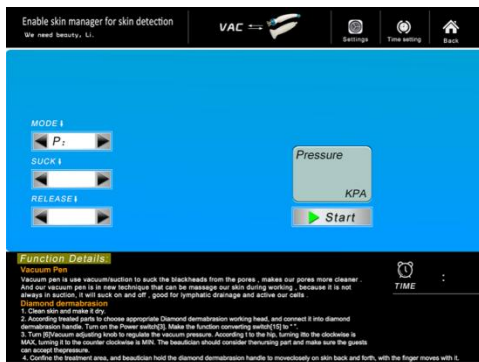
Enable skin manager for skin detection
We need beauty, Li.

VAC

Settings

Time setting

Back

MODE I

P:

SUCK I

RELEASE I

Pressure

KPA

Start

Function Details:

Vacuum Pen

Vacuum pen is use vacuum/suction to suck the blackheads from the pores , makes our pores more cleaner . And our vacuum pen is in new technique that can be massage our skin during working , because it is not always in suction, it will suck on and off , good for lymphatic drainage and active our cells .

Diamond dermabrasion

1. Clean skin and make it dry.
2. According treated parts to choose appropriate Diamond dermabrasion working head, and connect it into diamond dermabrasion handle. Turn on the Power switch[3]. Make the function converting switch[15] to " ".
3. Turn [6]Vacuum adjusting knob to regulate the vacuum pressure. According t to the hip, turning itto the clockwise is MAX, turning it to the counter clockwise is MIN. The beautician should consider thenursing part and make sure the guests can accept thepressure.
4. Confine the treatment area, and beautician hold the diamond dermabrasion handle to moveclosely on skin back and forth, with the finger moves with it.

TIME
: